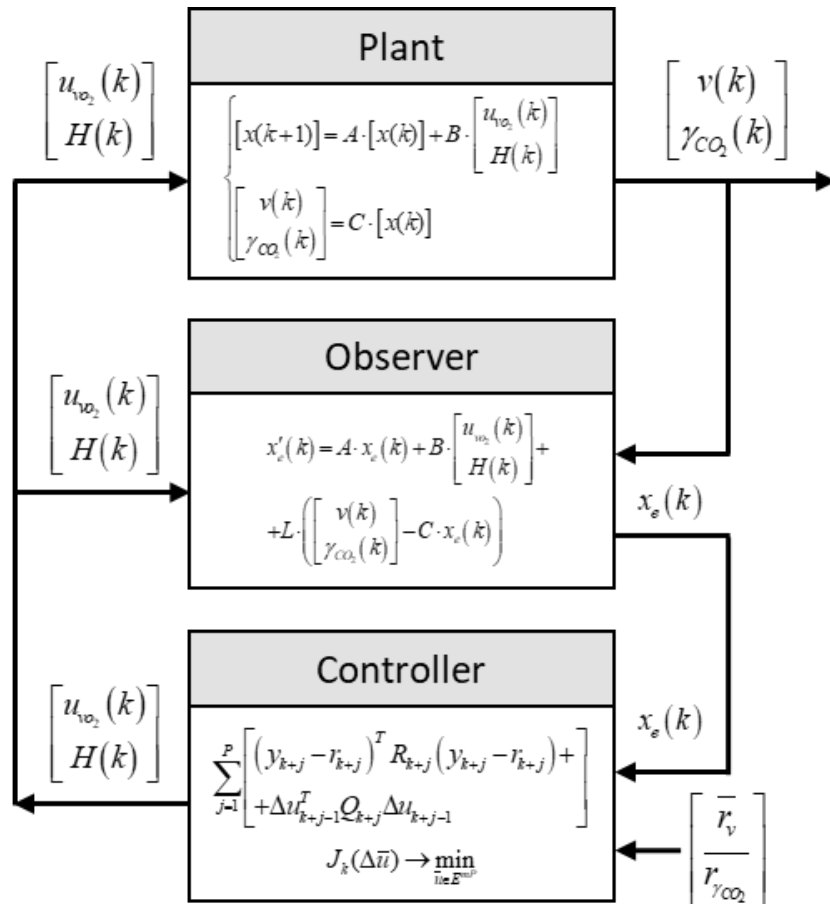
Plant

$\begin{bmatrix} u_{vo_2}(k) \\ H(k) \end{bmatrix}$

$\begin{cases} [x(k+1)] = A \cdot [x(k)] + B \cdot \begin{bmatrix} u_{vo_2}(k) \\ H(k) \end{bmatrix} \\ \begin{bmatrix} v(k) \\ \gamma_{CO_2}(k) \end{bmatrix} = C \cdot [x(k)] \end{cases}$

$\begin{bmatrix} v(k) \\ \gamma_{CO_2}(k) \end{bmatrix}$

Observer

$\begin{bmatrix} u_{vo_2}(k) \\ H(k) \end{bmatrix}$

$x_e'(k) = A \cdot x_e(k) + B \cdot \begin{bmatrix} u_{vo_2}(k) \\ H(k) \end{bmatrix} + $
$+ L \cdot \left( \begin{bmatrix} v(k) \\ \gamma_{CO_2}(k) \end{bmatrix} - C \cdot x_e(k) \right)$

$x_e(k)$

Controller

$\begin{bmatrix} u_{vo_2}(k) \\ H(k) \end{bmatrix}$

$\sum_{j=1}^{p} \begin{bmatrix} (y_{k+j} - r_{k+j})^T R_{k+j} (y_{k+j} - r_{k+j}) + \\ + \Delta u_{k+j-1}^T Q_{k+j} \Delta u_{k+j-1} \end{bmatrix}$

$J_k(\Delta \overline{u}) \to \min_{\overline{u} \in E^{mP}}$

$x_e(k)$

$\begin{bmatrix} \overline{r_v} \\ \overline{r_{\gamma_{CO_2}}} \end{bmatrix}$